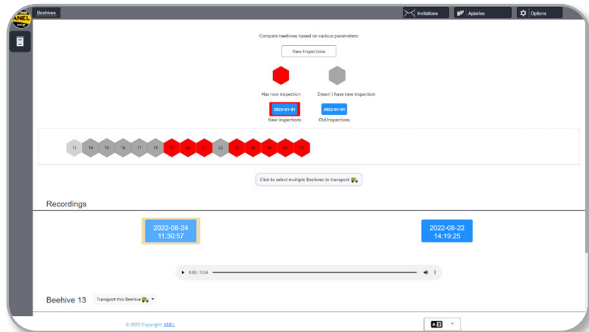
Beehives

Invitations

Apiaries

Options

ANEL

Compare beehives based on various parameters:

New Inspections

Has new inspection

Doesn't have new inspection

2022-01-01

New Inspections

2022-01-01

Old Inspection

13 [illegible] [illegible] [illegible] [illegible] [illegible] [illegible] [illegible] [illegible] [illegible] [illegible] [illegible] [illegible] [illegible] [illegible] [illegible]

Click to select multiple Beehives to transport

Recordings

2022-08-24
11:30:57

2022-08-22
14:19:25

0:00 / 0:34

Beehive 13

Transport this Beehive

© 2022 Copyright: ANEL